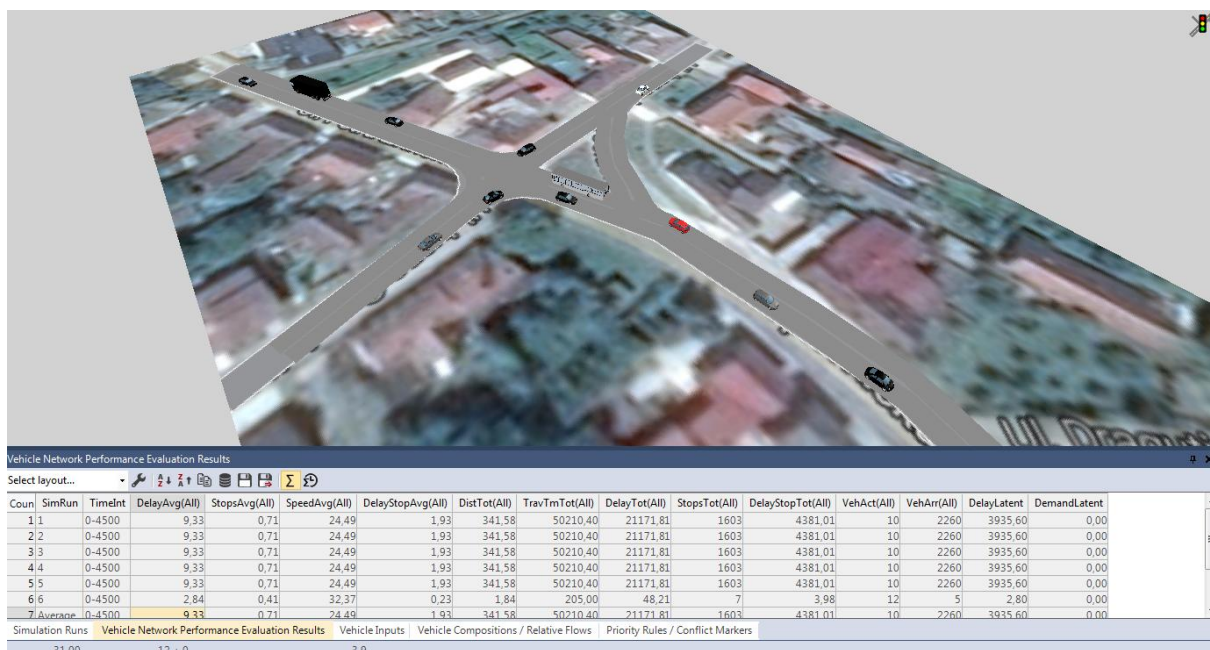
Vehicle Network Performance Evaluation Results

Select layout...

| Coun | SimRun | TimeInt | DelayAvg(All) | StopsAvg(All) | SpeedAvg(All) | DelayStopAvg(All) | DistTot(All) | TravTmTot(All) | DelayTot(All) | StopsTot(All) | DelayStopTot(All) | VehAct(All) | VehArr(All) | DelayLatent | DemandLatent |
|---|---|---|---|---|---|---|---|---|---|---|---|---|---|---|---|
| 1 | 1 | 0-4500 | 9,33 | 0,71 | 24,49 | 1,93 | 341,58 | 50210,40 | 21171,81 | 1603 | 4381,01 | 10 | 2260 | 3935,60 | 0,00 |
| 2 | 2 | 0-4500 | 9,33 | 0,71 | 24,49 | 1,93 | 341,58 | 50210,40 | 21171,81 | 1603 | 4381,01 | 10 | 2260 | 3935,60 | 0,00 |
| 3 | 3 | 0-4500 | 9,33 | 0,71 | 24,49 | 1,93 | 341,58 | 50210,40 | 21171,81 | 1603 | 4381,01 | 10 | 2260 | 3935,60 | 0,00 |
| 4 | 4 | 0-4500 | 9,33 | 0,71 | 24,49 | 1,93 | 341,58 | 50210,40 | 21171,81 | 1603 | 4381,01 | 10 | 2260 | 3935,60 | 0,00 |
| 5 | 5 | 0-4500 | 9,33 | 0,71 | 24,49 | 1,93 | 341,58 | 50210,40 | 21171,81 | 1603 | 4381,01 | 10 | 2260 | 3935,60 | 0,00 |
| 6 | 6 | 0-4500 | 2,84 | 0,41 | 32,37 | 0,23 | 1,84 | 205,00 | 48,21 | 7 | 3,98 | 12 | 5 | 2,80 | 0,00 |
| 7 | Average | 0-4500 | 9,33 | 0,71 | 24,49 | 1,93 | 341,58 | 50210,40 | 21171,81 | 1603 | 4381,01 | 10 | 2260 | 3935,60 | 0,00 |

Simulation Runs | Vehicle Network Performance Evaluation Results | Vehicle Inputs | Vehicle Compositions / Relative Flows | Priority Rules / Conflict Markers